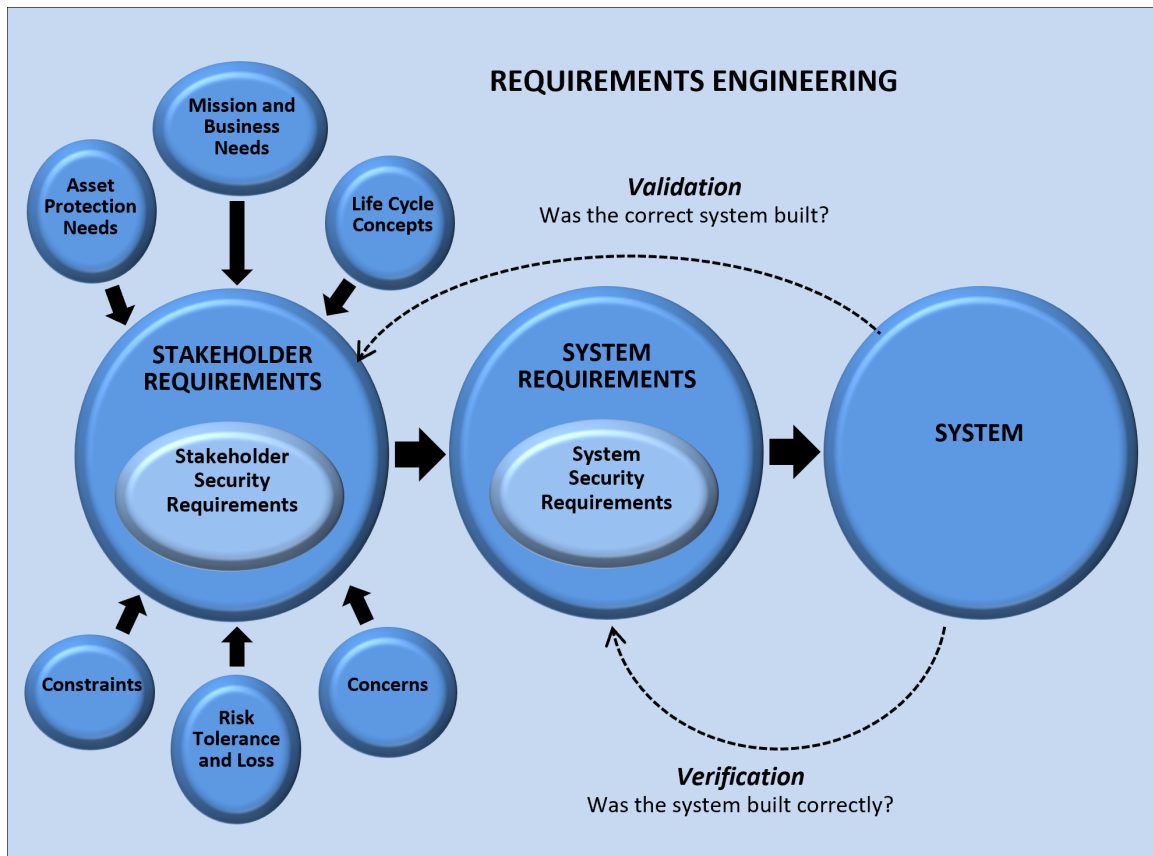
REQUIREMENTS ENGINEERING

Mission and Business Needs

Asset Protection Needs

Life Cycle Concepts

Validation
Was the correct system built?

STAKEHOLDER REQUIREMENTS

Stakeholder Security Requirements

SYSTEM REQUIREMENTS

System Security Requirements

SYSTEM

Constraints

Risk Tolerance and Loss

Concerns

Verification
Was the system built correctly?